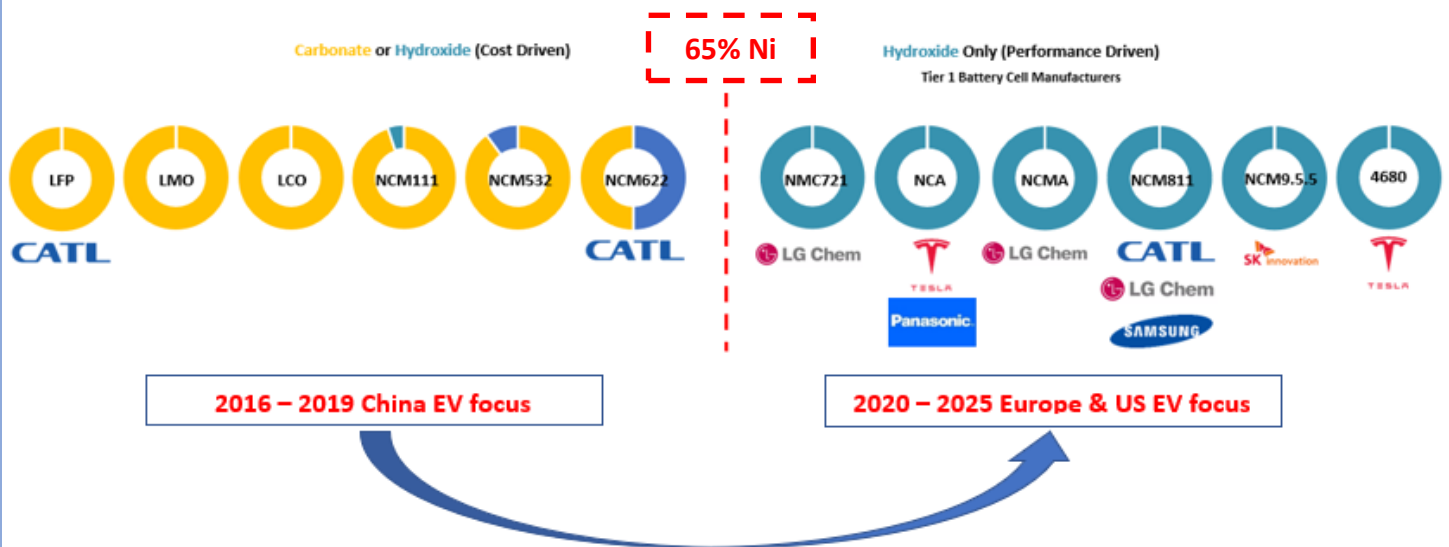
Carbonate or Hydroxide (Cost Driven)

65% Ni

Hydroxide Only (Performance Driven)
Tier 1 Battery Cell Manufacturers

LFP
LMO
LCO
NCM111
NCM532
NCM622

CATL

CATL

NMC721
NCA
NCMA
NCM811
NCM9.5.5
4680

LG Chem

TESLA

Panasonic

LG Chem

CATL

LG Chem

SAMSUNG

SK innovation

TESLA

2016 – 2019 China EV focus

2020 – 2025 Europe & US EV focus